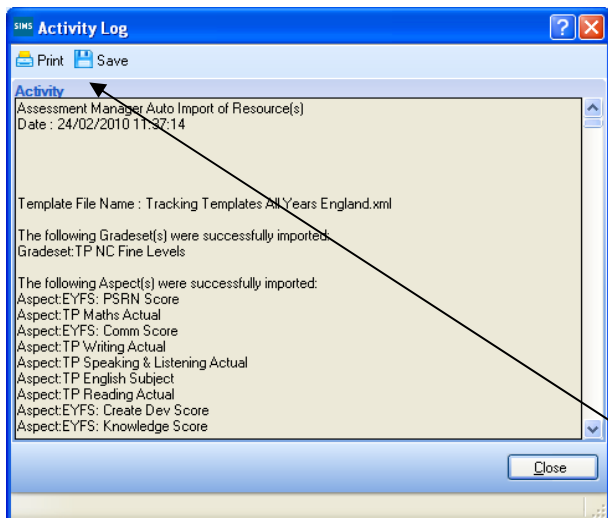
SIMS Activity Log

Print Save

Activity

Assessment Manager Auto Import of Resource(s)
Date : 24/02/2010 11:37:14

Template File Name : Tracking Templates All Years England.xml

The following Gradeset(s) were successfully imported:
Gradeset:TP NC Fine Levels

The following Aspect(s) were successfully imported:
Aspect:EYFS: PSRN Score
Aspect:TP Maths Actual
Aspect:EYFS: Comm Score
Aspect:TP Writing Actual
Aspect:TP Speaking & Listening Actual
Aspect:TP English Subject
Aspect:TP Reading Actual
Aspect:EYFS: Create Dev Score
Aspect:EYFS: Knowledge Score

Close